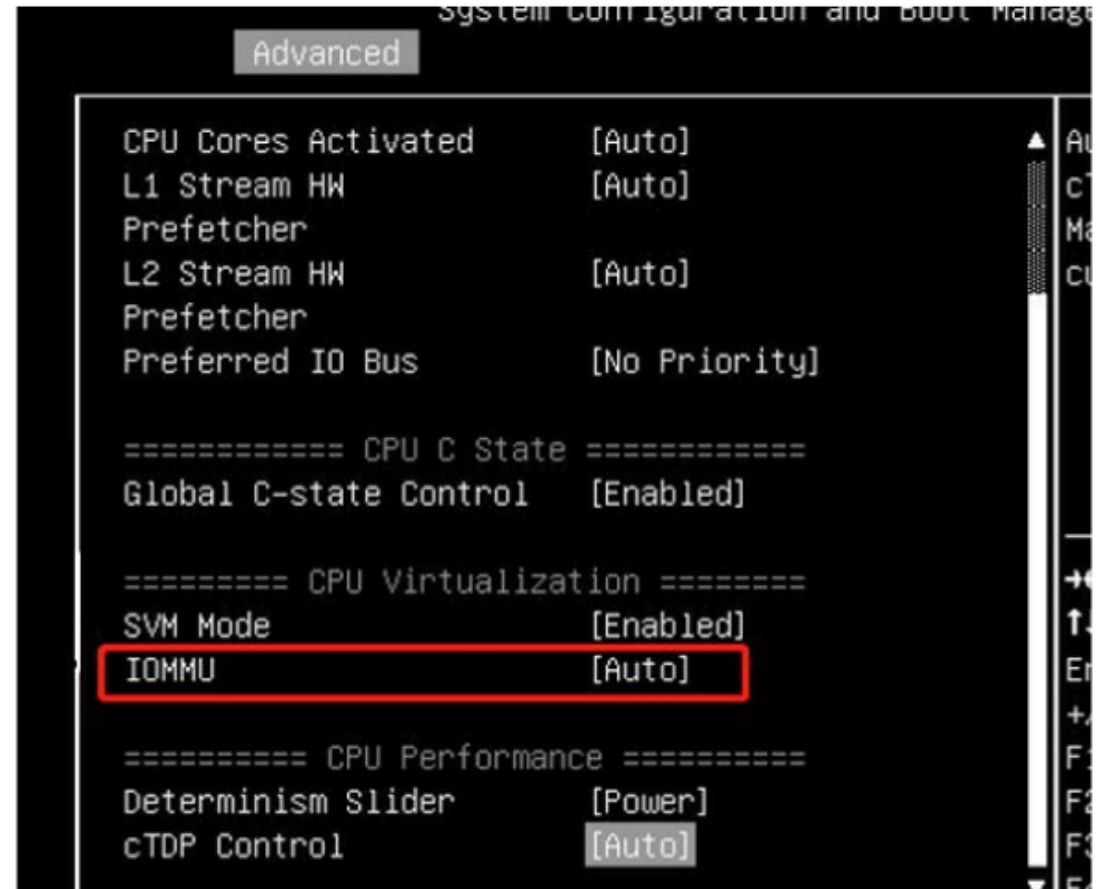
System Configuration and Boot Manag

Advanced

CPU Cores Activated [Auto]
L1 Stream HW Prefetcher [Auto]
L2 Stream HW Prefetcher [Auto]
Preferred IO Bus [No Priority]

============ CPU C State ============
Global C-state Control [Enabled]

========= CPU Virtualization ========
SVM Mode [Enabled]
IOMMU [Auto]

========== CPU Performance ==========
Determinism Slider [Power]
cTDP Control [Auto]

Au
cT
Ma
cu

→
↑
En
+
F1
F2
F3